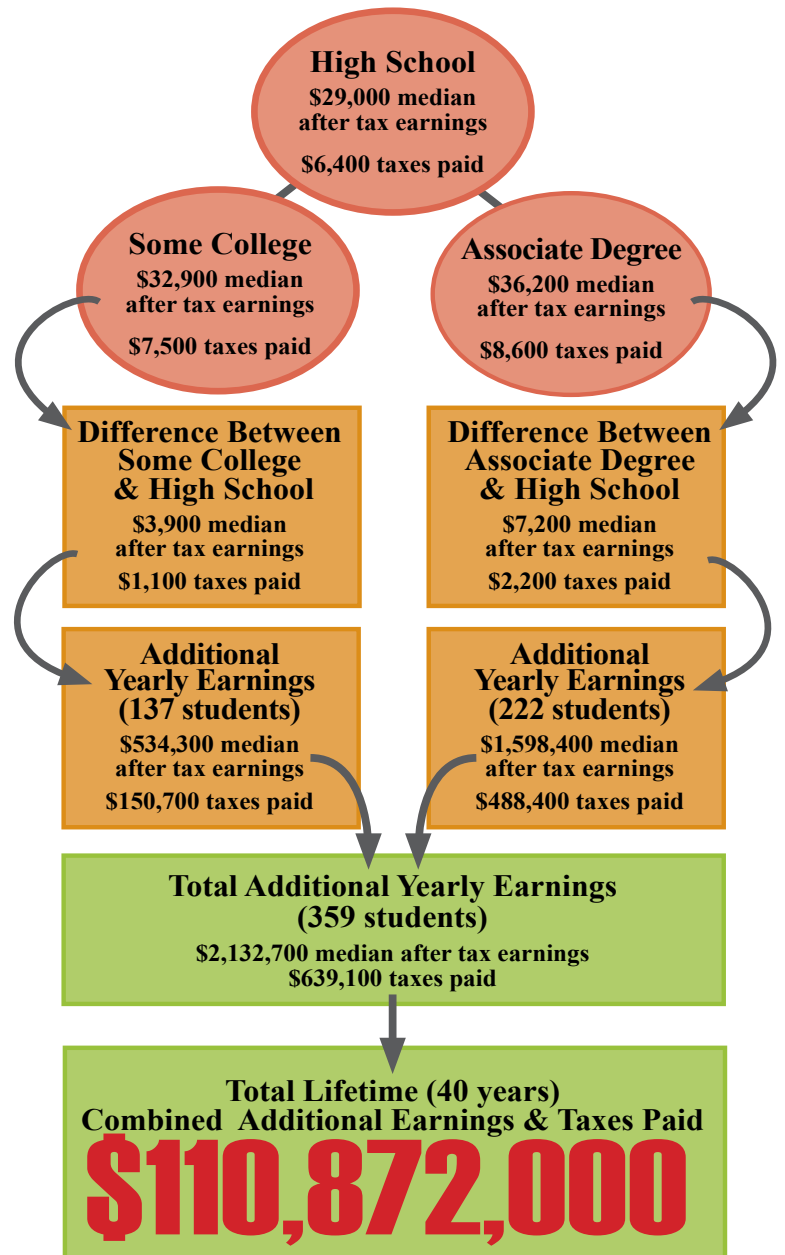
High School
$29,000 median after tax earnings
$6,400 taxes paid

Some College
$32,900 median after tax earnings
$7,500 taxes paid

Associate Degree
$36,200 median after tax earnings
$8,600 taxes paid

Difference Between Some College & High School
$3,900 median after tax earnings
$1,100 taxes paid

Difference Between Associate Degree & High School
$7,200 median after tax earnings
$2,200 taxes paid

Additional Yearly Earnings (137 students)
$534,300 median after tax earnings
$150,700 taxes paid

Additional Yearly Earnings (222 students)
$1,598,400 median after tax earnings
$488,400 taxes paid

Total Additional Yearly Earnings (359 students)
$2,132,700 median after tax earnings
$639,100 taxes paid

Total Lifetime (40 years) Combined Additional Earnings & Taxes Paid
$110,872,000